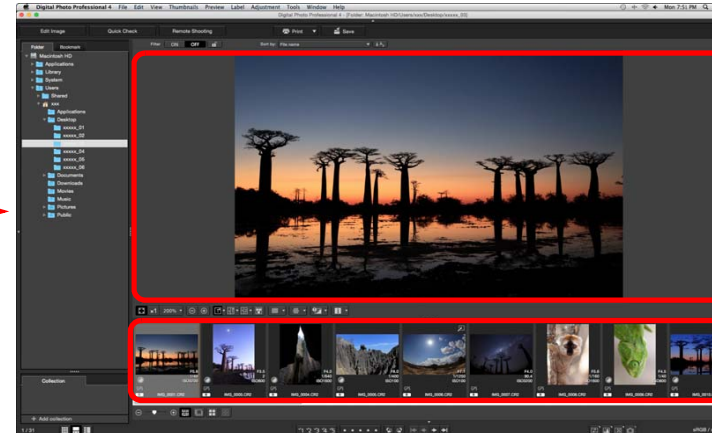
Digital Photo Professional 4 File Edit View Thumbnails Preview Label Adjustment Tools Window Help

Mon 7:51 PM

Digital Photo Professional 4 - [Folder: Macintosh HD/Users/xxx/Desktop/xxxxx_03]

Edit Image Quick Check Remote Shooting Print Save

Folder Bookmark

Filter ON OFF

Sort by: File name

Macintosh HD
Applications
Library
System
Users
Shared
xxx
Applications
Desktop
xxxxx_01
xxxxx_02
xxxxx_04
xxxxx_05
xxxxx_06
Documents
Downloads
Movies
Music
Pictures
Public

200%

IMG_0001.CR2 IMG_0002.CR2 IMG_0003.CR2 IMG_0004.CR2 IMG_0005.CR2 IMG_0006.CR2 IMG_0007.CR2 IMG_0008.CR2 IMG_0009.CR2

Collection

+ Add collection

1 / 31